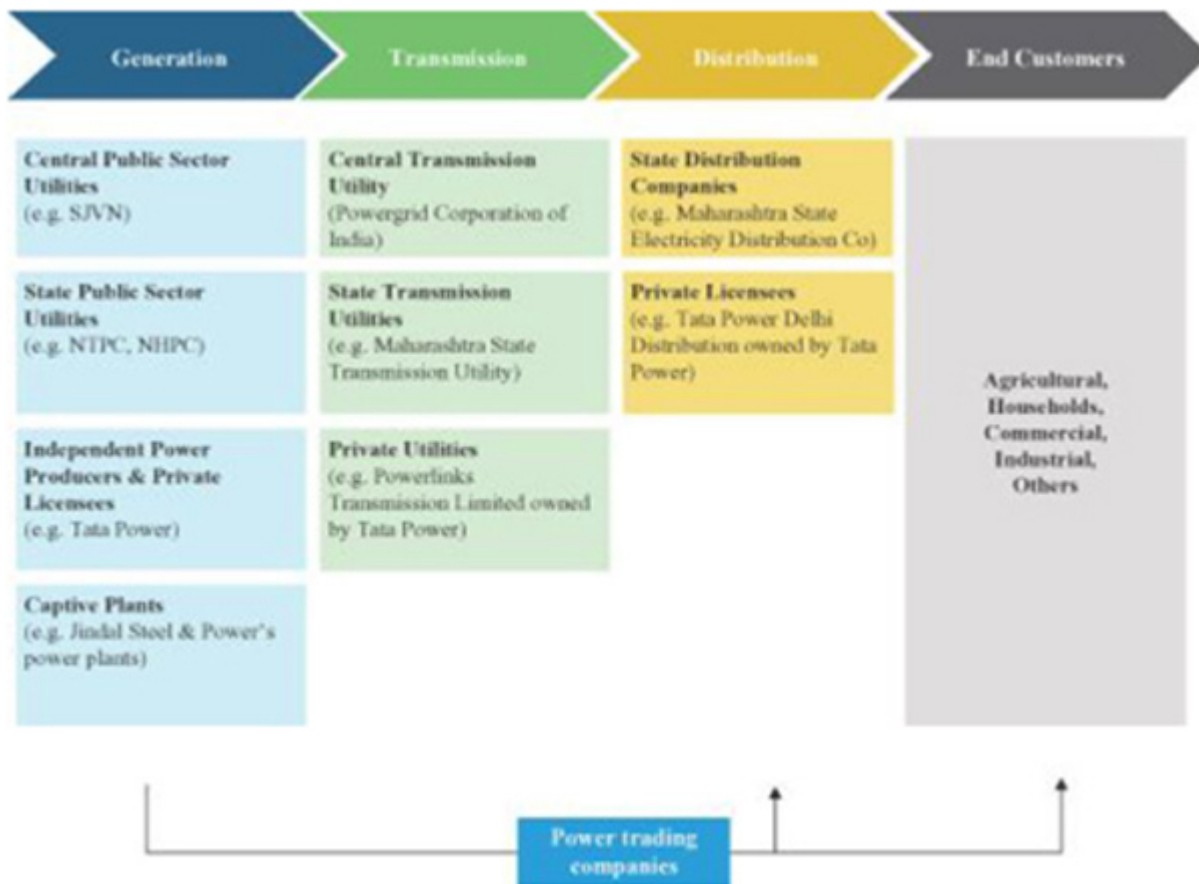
Generation

Transmission

Distribution

End Customers

Central Public Sector Utilities
(e.g. SJVN)

State Public Sector Utilities
(e.g. NTPC, NHPC)

Independent Power Producers & Private Licensees
(e.g. Tata Power)

Captive Plants
(e.g. Jindal Steel & Power's power plants)

Central Transmission Utility
(Powergrid Corporation of India)

State Transmission Utilities
(e.g. Maharashtra State Transmission Utility)

Private Utilities
(e.g. Powerlinks Transmission Limited owned by Tata Power)

State Distribution Companies
(e.g. Maharashtra State Electricity Distribution Co)

Private Licensees
(e.g. Tata Power Delhi Distribution owned by Tata Power)

Agricultural, Households, Commercial, Industrial, Others

Power trading companies